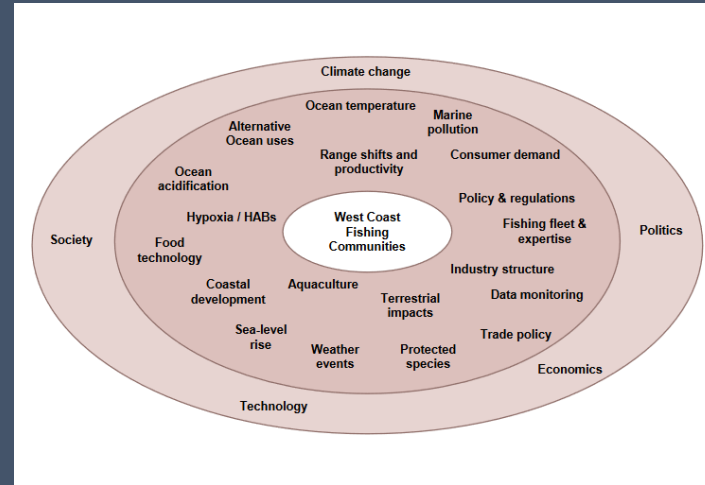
Climate change

Society

Politics

Economics

Technology

Ocean temperature

Marine pollution

Alternative Ocean uses

Range shifts and productivity

Consumer demand

Ocean acidification

Policy & regulations

Hypoxia / HABs

West Coast Fishing Communities

Fishing fleet & expertise

Food technology

Industry structure

Coastal development

Aquaculture

Terrestrial impacts

Data monitoring

Sea-level rise

Weather events

Protected species

Trade policy